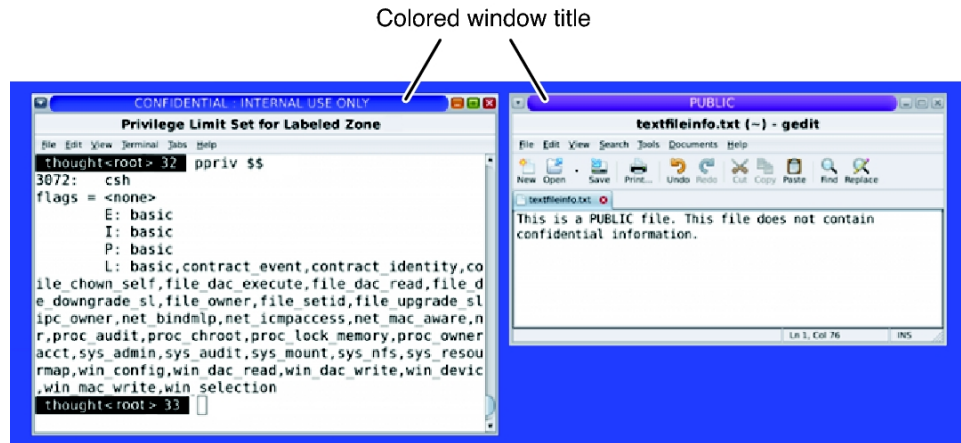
Colored window title

CONFIDENTIAL : INTERNAL USE ONLY

Privilege Limit Set for Labeled Zone

File Edit View Terminal Tabs Help

thought<root> 32 ppriv $$
3072: csh
flags = <none>
E: basic
I: basic
P: basic
L: basic,contract_event,contract_identity,coile_chown_self,file_dac_execute,file_dac_read,file_de_downgrade_sl,file_owner,file_setid,file_upgrade_slipc_owner,net_bindmlp,net_icmpaccess,net_mac_aware,nr,proc_audit,proc_chroot,proc_lock_memory,proc_owneracct,sys_admin,sys_audit,sys_mount,sys_nfs,sys_resourmap,win_config,win_dac_read,win_dac_write,win_devic,win_mac_write,win_selection
thought<root> 33

PUBLIC

textfileinfo.txt (~) - gedit

File Edit View Search Tools Documents Help

New Open Save Print... Undo Redo Cut Copy Paste Find Replace

textfileinfo.txt

This is a PUBLIC file. This file does not contain confidential information.

Ln 1, Col 76 INS